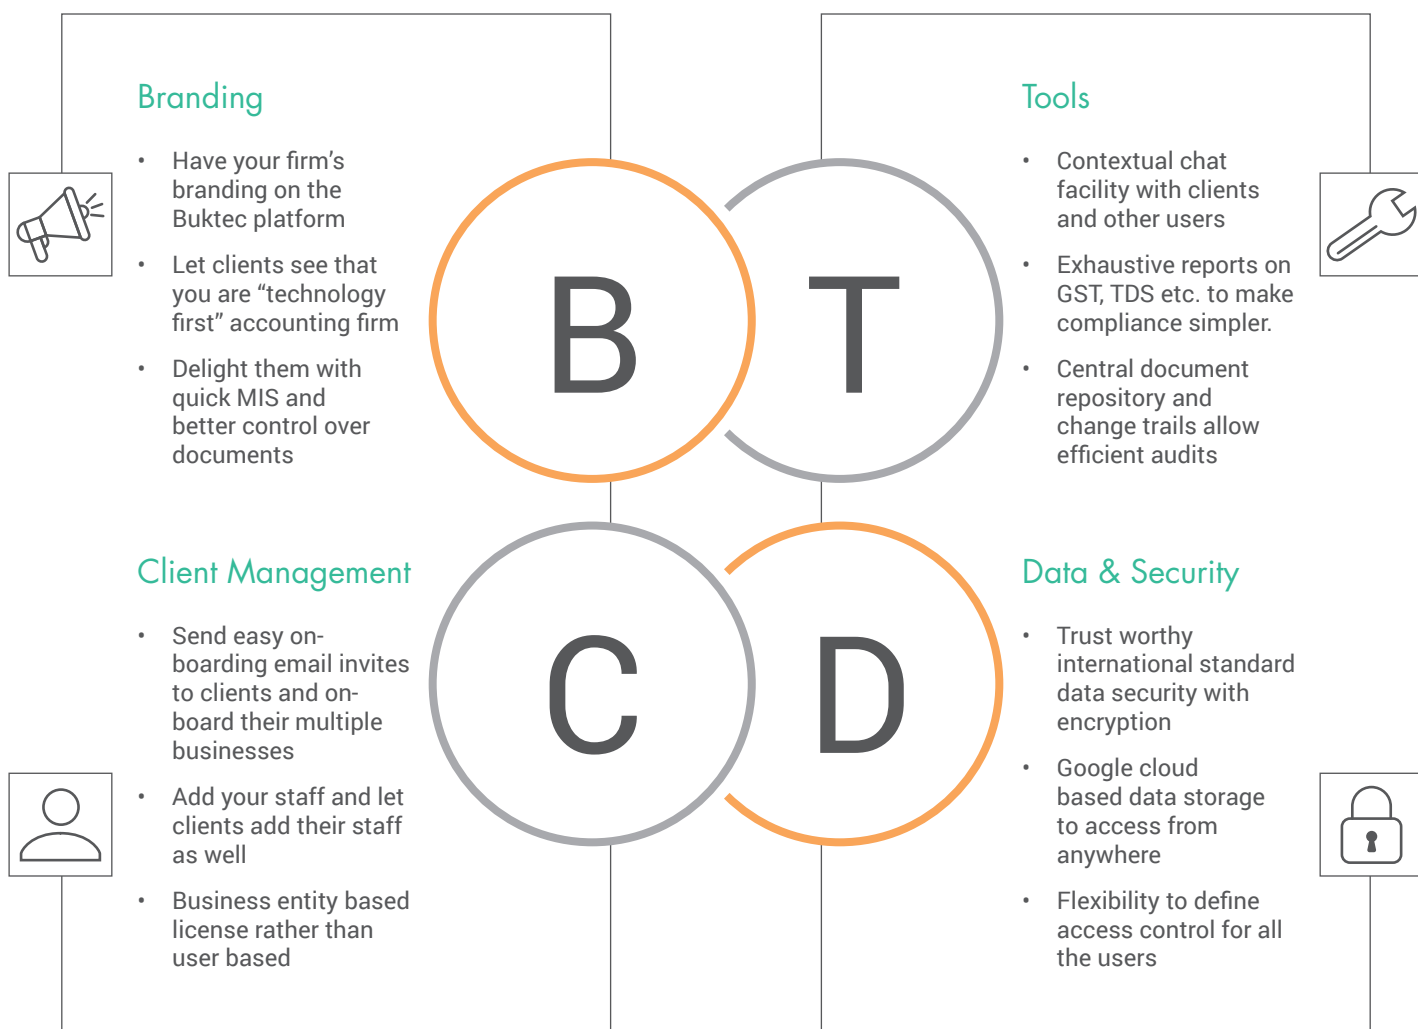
Branding

- Have your firm's branding on the Buktec platform
- Let clients see that you are "technology first" accounting firm
- Delight them with quick MIS and better control over documents

B

T

Tools

- Contextual chat facility with clients and other users
- Exhaustive reports on GST, TDS etc. to make compliance simpler.
- Central document repository and change trails allow efficient audits

Client Management

- Send easy onboarding email invites to clients and onboard their multiple businesses
- Add your staff and let clients add their staff as well
- Business entity based license rather than user based

C

D

Data & Security

- Trust worthy international standard data security with encryption
- Google cloud based data storage to access from anywhere
- Flexibility to define access control for all the users